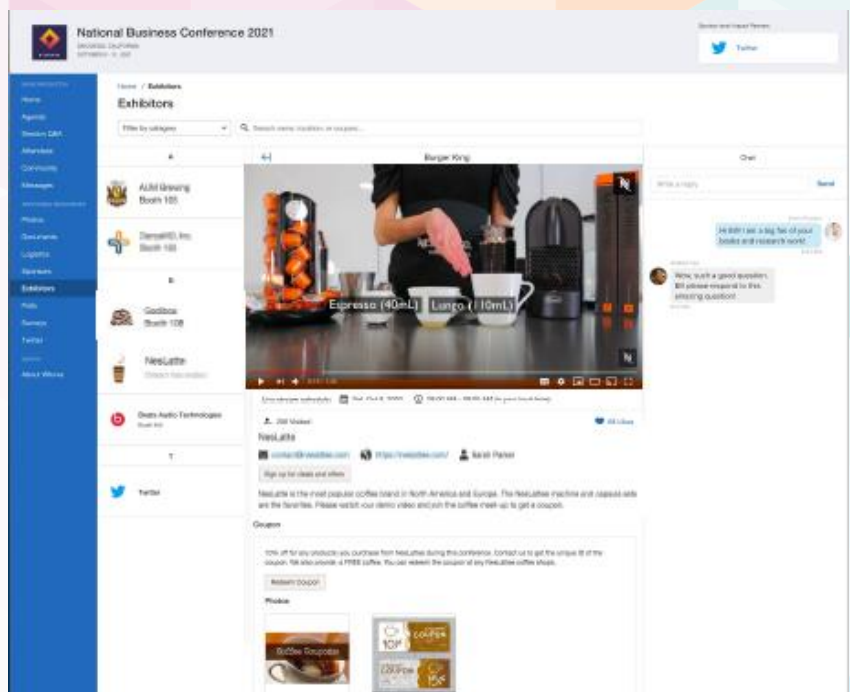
National Business Conference 2021

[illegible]

Twitter

Home

Agenda

Session Q&A

Attendees

Community

Messages

Photos

Documents

Logistics

Sponsors

Exhibitors

Polls

Surveys

Twitter

About Whova

Home / Exhibitors

Exhibitors

Filter by category

Search name, location, or coupon...

A

AUM Brewing
Booth 103

DentalHD, Inc.
Booth 102

G

Godibox
Booth 108

NesLatte
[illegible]

Beats Audio Technologies
Booth 110

T

Twitter

Burger King

Espresso (40mL) Lungo (110mL)

Chat

Write a reply

Send

Hi Bill! I am a big fan of your books and research work!

Wow, such a good question. Bill please respond to this amazing question!

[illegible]

NesLatte

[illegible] https://neslatte.com/ Sarah Parker

Sign up for deals and offers

NesLatte is the most popular coffee brand in North America and Europe. The NesLattee machine and capsule sets are the favorites. Please watch our demo video and join the coffee meet-up to get a coupon.

Coupon

10% off for any products you purchase from NesLatte during this conference. Contact us to get the unique ID of the coupon. We also provide a FREE coffee. You can redeem the coupon at any NesLattee coffee shops.

Redeem coupon

Photos

Coffee Coupons

COUPON

10%

COUPON

20%